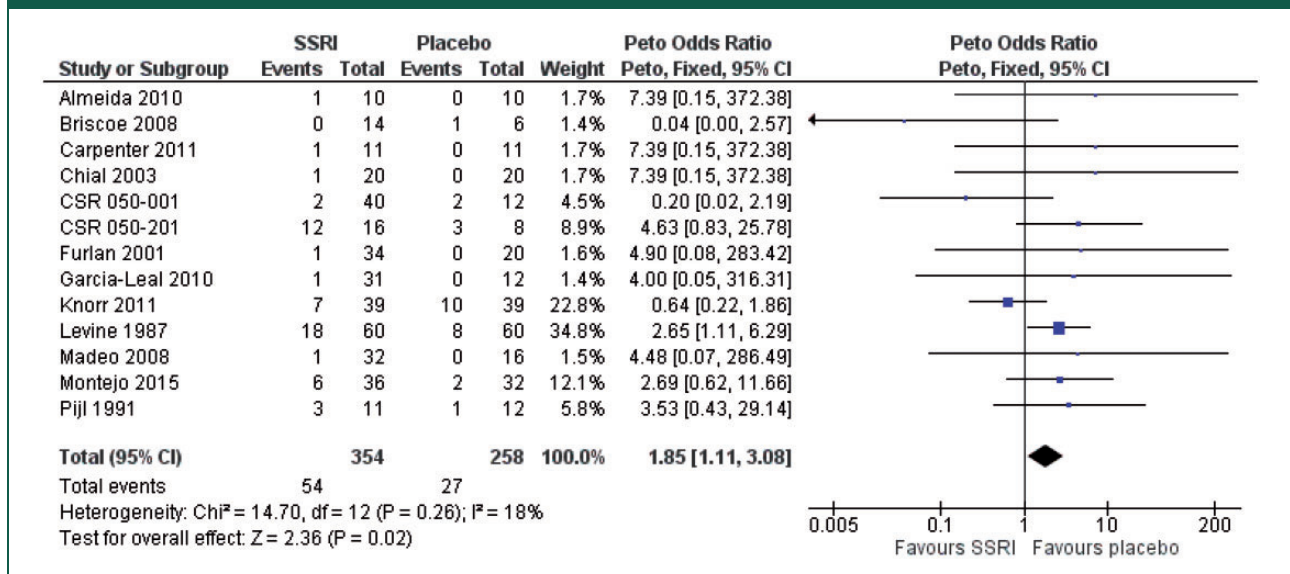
| Study or Subgroup | SSRI Events | SSRI Total | Placebo Events | Placebo Total | Weight | Peto Odds Ratio Peto, Fixed, 95% CI |
|---|---|---|---|---|---|---|
| Almeida 2010 | 1 | 10 | 0 | 10 | 1.7% | 7.39 [0.15, 372.38] |
| Briscoe 2008 | 0 | 14 | 1 | 6 | 1.4% | 0.04 [0.00, 2.57] |
| Carpenter 2011 | 1 | 11 | 0 | 11 | 1.7% | 7.39 [0.15, 372.38] |
| Chial 2003 | 1 | 20 | 0 | 20 | 1.7% | 7.39 [0.15, 372.38] |
| CSR 050-001 | 2 | 40 | 2 | 12 | 4.5% | 0.20 [0.02, 2.19] |
| CSR 050-201 | 12 | 16 | 3 | 8 | 8.9% | 4.63 [0.83, 25.78] |
| Furlan 2001 | 1 | 34 | 0 | 20 | 1.6% | 4.90 [0.08, 283.42] |
| Garcia-Leal 2010 | 1 | 31 | 0 | 12 | 1.4% | 4.00 [0.05, 316.31] |
| Knorr 2011 | 7 | 39 | 10 | 39 | 22.8% | 0.64 [0.22, 1.86] |
| Levine 1987 | 18 | 60 | 8 | 60 | 34.8% | 2.65 [1.11, 6.29] |
| Madeo 2008 | 1 | 32 | 0 | 16 | 1.5% | 4.48 [0.07, 286.49] |
| Montejo 2015 | 6 | 36 | 2 | 32 | 12.1% | 2.69 [0.62, 11.66] |
| Pijl 1991 | 3 | 11 | 1 | 12 | 5.8% | 3.53 [0.43, 29.14] |
| **Total (95% CI)** | | **354** | | **258** | **100.0%** | **1.85 [1.11, 3.08]** |
| Total events | 54 | | 27 | | | |

Heterogeneity: Chi² = 14.70, df = 12 (P = 0.26); I² = 18%
Test for overall effect: Z = 2.36 (P = 0.02)

Peto Odds Ratio
Peto, Fixed, 95% CI

0.005 0.1 1 10 200
Favours SSRI Favours placebo